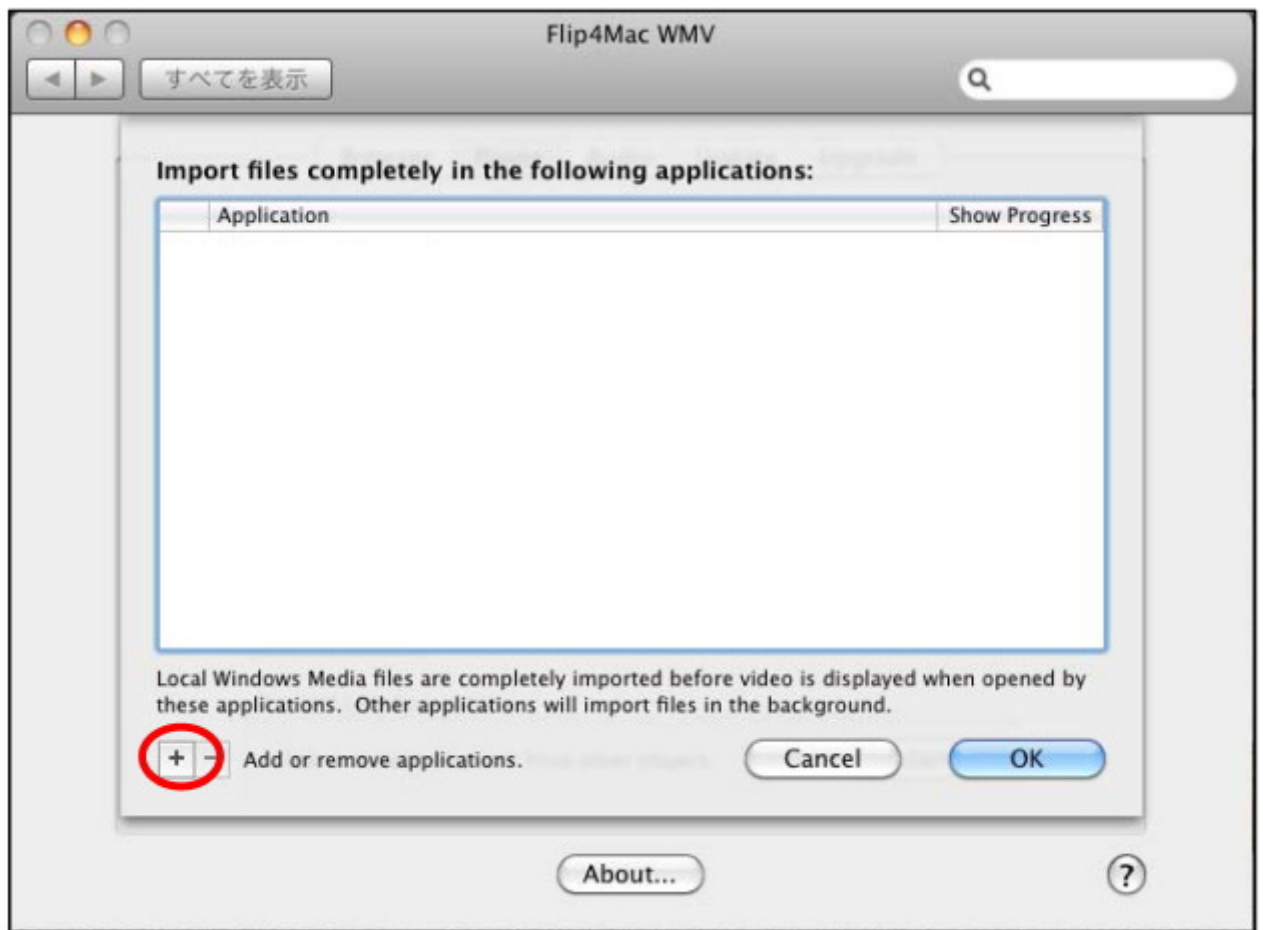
Flip4Mac WMV

すべてを表示

Import files completely in the following applications:

| | Application | Show Progress |
|---|---|---|

Local Windows Media files are completely imported before video is displayed when opened by these applications. Other applications will import files in the background.

+ − Add or remove applications.

Cancel

OK

About...

?